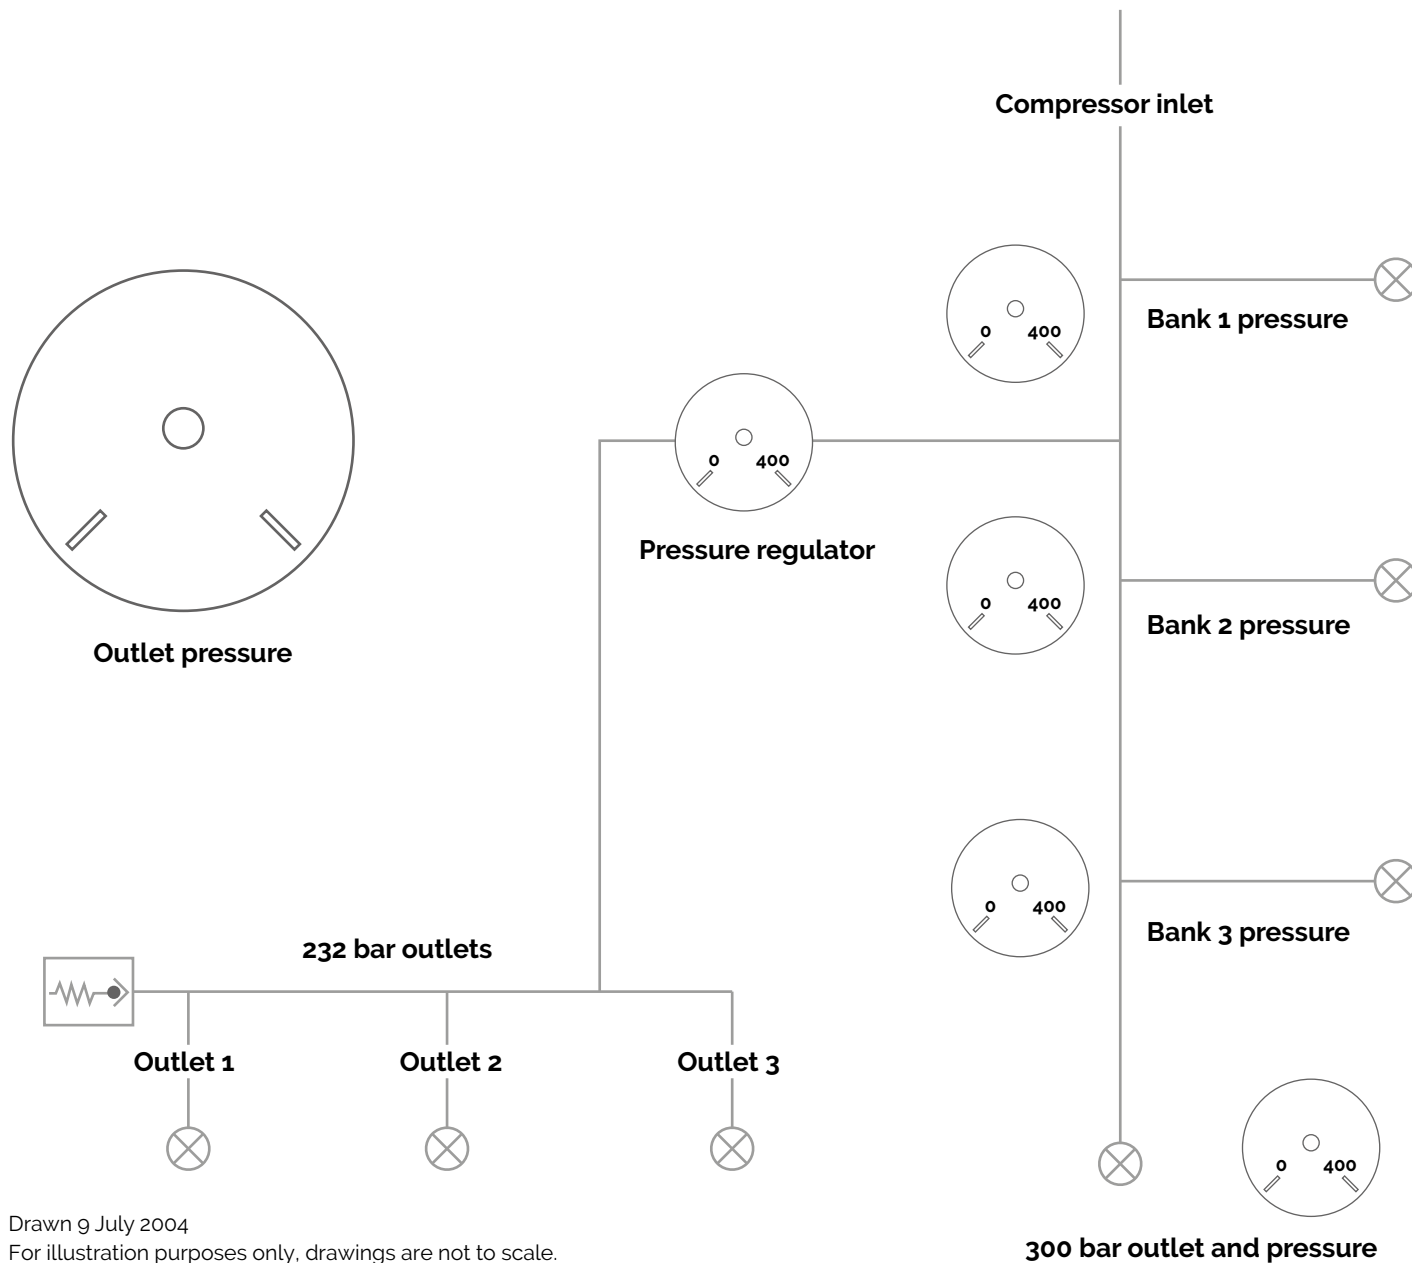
Compressor inlet

0 400

Bank 1 pressure

0 400

Pressure regulator

Outlet pressure

0 400

Bank 2 pressure

0 400

Bank 3 pressure

232 bar outlets

Outlet 1

Outlet 2

Outlet 3

0 400

Drawn 9 July 2004
For illustration purposes only, drawings are not to scale.

300 bar outlet and pressure